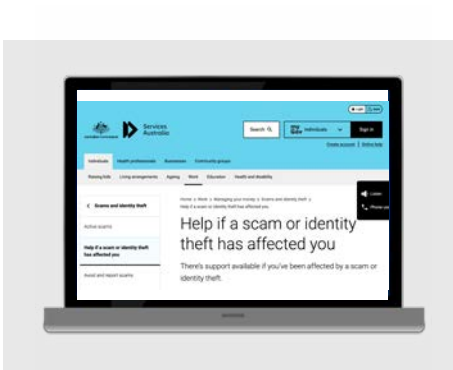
Services Australia

Search

Individuals

Sign in

Create account | Online help

Individuals Health professionals Businesses Community groups

Raising kids Living arrangements Ageing Work Education Health and disability

Home > Work > Managing your money > Scams and identity theft > Help if a scam or identity theft has affected you

Listen

Phone us

< Scams and identity theft

Active scams

Help if a scam or identity theft has affected you

Avoid and report scams

Help if a scam or identity theft has affected you

There's support available if you've been affected by a scam or identity theft.